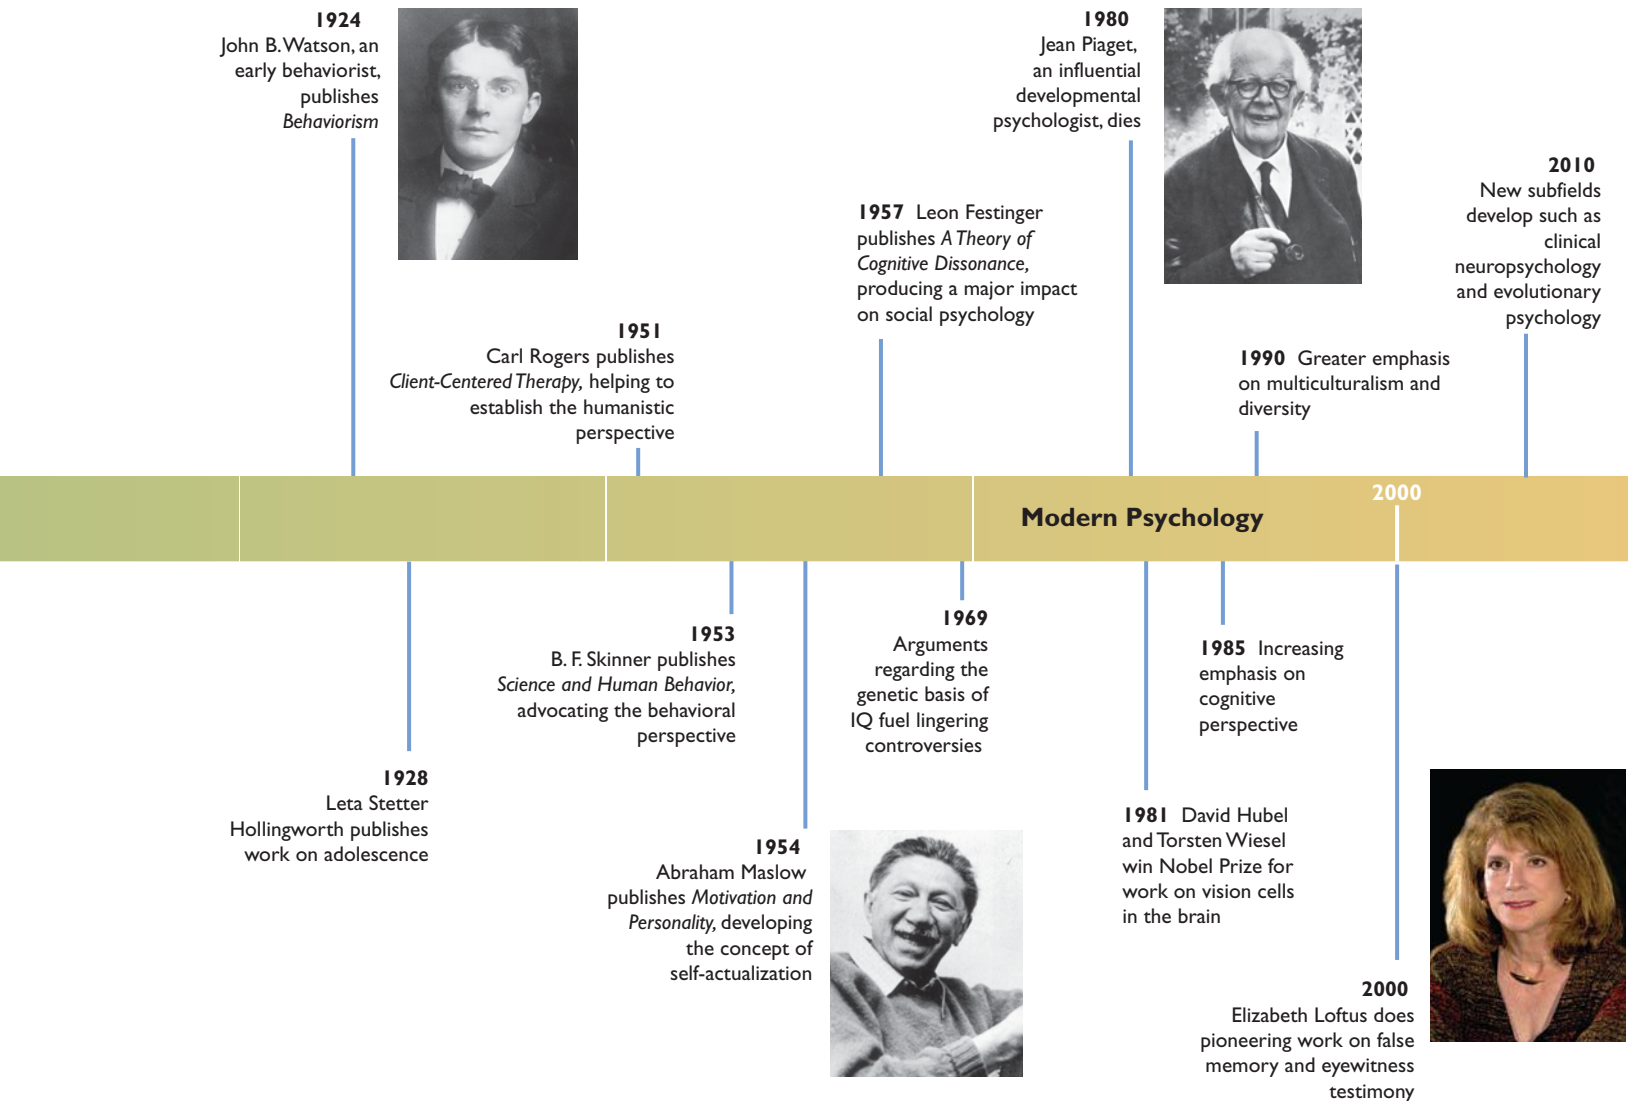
1924
John B. Watson, an early behaviorist, publishes *Behaviorism*

1951
Carl Rogers publishes *Client-Centered Therapy*, helping to establish the humanistic perspective

1957 Leon Festinger publishes *A Theory of Cognitive Dissonance*, producing a major impact on social psychology

1980
Jean Piaget, an influential developmental psychologist, dies

1990 Greater emphasis on multiculturalism and diversity

2010
New subfields develop such as clinical neuropsychology and evolutionary psychology

Modern Psychology

2000

1928
Leta Stetter Hollingworth publishes work on adolescence

1953
B. F. Skinner publishes *Science and Human Behavior*, advocating the behavioral perspective

1954
Abraham Maslow publishes *Motivation and Personality*, developing the concept of self-actualization

1969
Arguments regarding the genetic basis of IQ fuel lingering controversies

1981 David Hubel and Torsten Wiesel win Nobel Prize for work on vision cells in the brain

1985 Increasing emphasis on cognitive perspective

2000
Elizabeth Loftus does pioneering work on false memory and eyewitness testimony